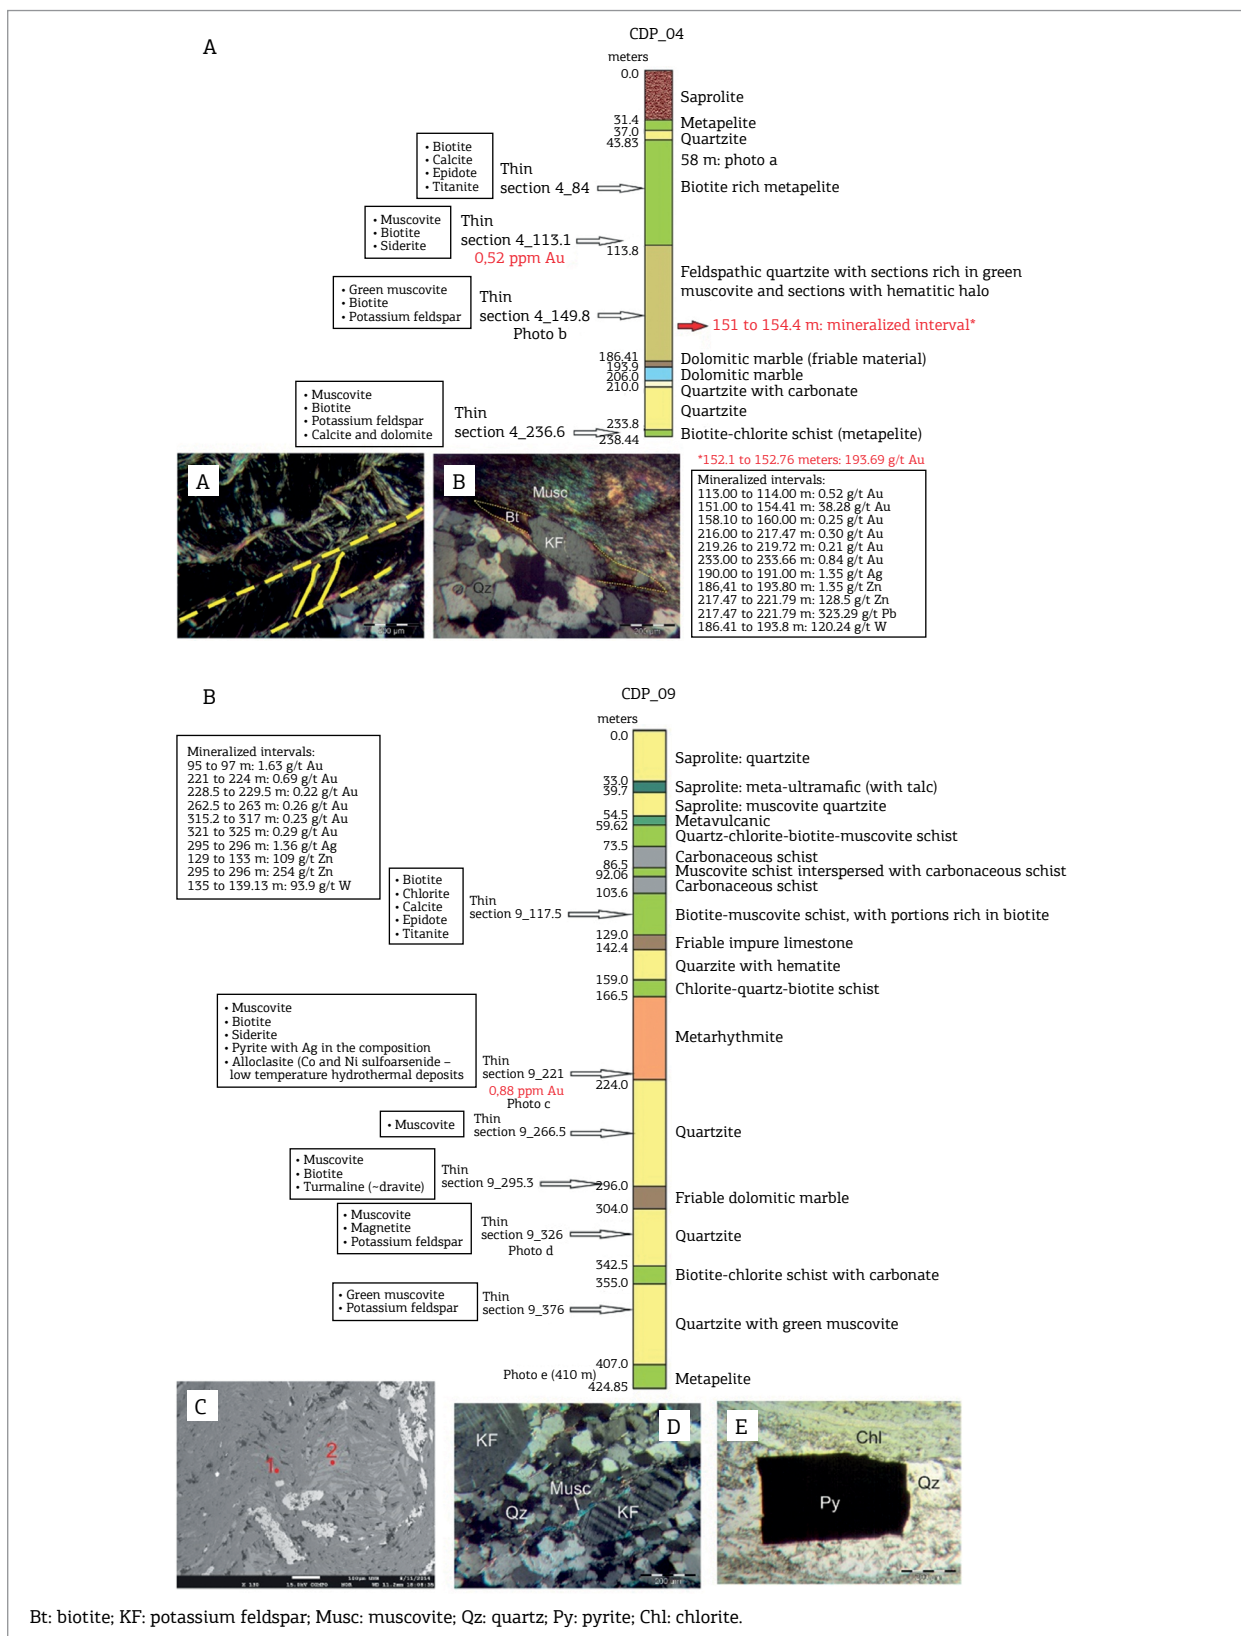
A

CDP_04

meters

0.0

Saprolite

31.4
37.0
43.83

Metapelite
Quartzite
58 m: photo a

• Biotite
• Calcite
• Epidote
• Titanite

Thin section 4_84

Biotite rich metapelite

• Muscovite
• Biotite
• Siderite

Thin section 4_113.1
0,52 ppm Au

113.8

Feldspathic quartzite with sections rich in green muscovite and sections with hematitic halo

• Green muscovite
• Biotite
• Potassium feldspar

Thin section 4_149.8
Photo b

151 to 154.4 m: mineralized interval*

186.41
193.9
206.0
210.0

Dolomitic marble (friable material)
Dolomitic marble
Quartzite with carbonate
Quartzite

• Muscovite
• Biotite
• Potassium feldspar
• Calcite and dolomite

Thin section 4_236.6

233.8
238.44

Biotite-chlorite schist (metapelite)

A

B

Musc
Bt
KF
Qz

200 µm

200 µm

*152.1 to 152.76 meters: 193.69 g/t Au

Mineralized intervals:
113.00 to 114.00 m: 0.52 g/t Au
151.00 to 154.41 m: 38.28 g/t Au
158.10 to 160.00 m: 0.25 g/t Au
216.00 to 217.47 m: 0.30 g/t Au
219.26 to 219.72 m: 0.21 g/t Au
233.00 to 233.66 m: 0.84 g/t Au
190.00 to 191.00 m: 1.35 g/t Ag
186,41 to 193.80 m: 1.35 g/t Zn
217.47 to 221.79 m: 128.5 g/t Zn
217.47 to 221.79 m: 323.29 g/t Pb
186.41 to 193.8 m: 120.24 g/t W

B

CDP_09

meters

0.0

Saprolite: quartzite

Mineralized intervals:
95 to 97 m: 1.63 g/t Au
221 to 224 m: 0.69 g/t Au
228.5 to 229.5 m: 0.22 g/t Au
262.5 to 263 m: 0.26 g/t Au
315.2 to 317 m: 0.23 g/t Au
321 to 325 m: 0.29 g/t Au
295 to 296 m: 1.36 g/t Ag
129 to 133 m: 109 g/t Zn
295 to 296 m: 254 g/t Zn
135 to 139.13 m: 93.9 g/t W

33.0
39.7

Saprolite: meta-ultramafic (with talc)
Saprolite: muscovite quartzite

54.5
59.62

Metavulcanic
Quartz-chlorite-biotite-muscovite schist

73.5

86.5
92.06

Carbonaceous schist
Muscovite schist interspersed with carbonaceous schist
Carbonaceous schist

103.6

• Biotite
• Chlorite
• Calcite
• Epidote
• Titanite

Thin section 9_117.5

Biotite-muscovite schist, with portions rich in biotite

129.0
142.4

Friable impure limestone

Quarzite with hematite

159.0
166.5

Chlorite-quartz-biotite schist

• Muscovite
• Biotite
• Siderite
• Pyrite with Ag in the composition
• Alloclasite (Co and Ni sulfoarsenide – low temperature hydrothermal deposits

Metarhythmite

Thin section 9_221
0,88 ppm Au
Photo c

224.0

• Muscovite

Thin section 9_266.5

Quartzite

• Muscovite
• Biotite
• Turmaline (~dravite)

Thin section 9_295.3

296.0

Friable dolomitic marble

304.0

• Muscovite
• Magnetite
• Potassium feldspar

Thin section 9_326
Photo d

Quartzite

342.5
355.0

Biotite-chlorite schist with carbonate

• Green muscovite
• Potassium feldspar

Thin section 9_376

Quartzite with green muscovite

407.0

Photo e (410 m)

424.85

Metapelite

C

1.
2.

D

KF
Musc
Qz
KF

200 µm

E

Chl
Qz
Py

Bt: biotite; KF: potassium feldspar; Musc: muscovite; Qz: quartz; Py: pyrite; Chl: chlorite.